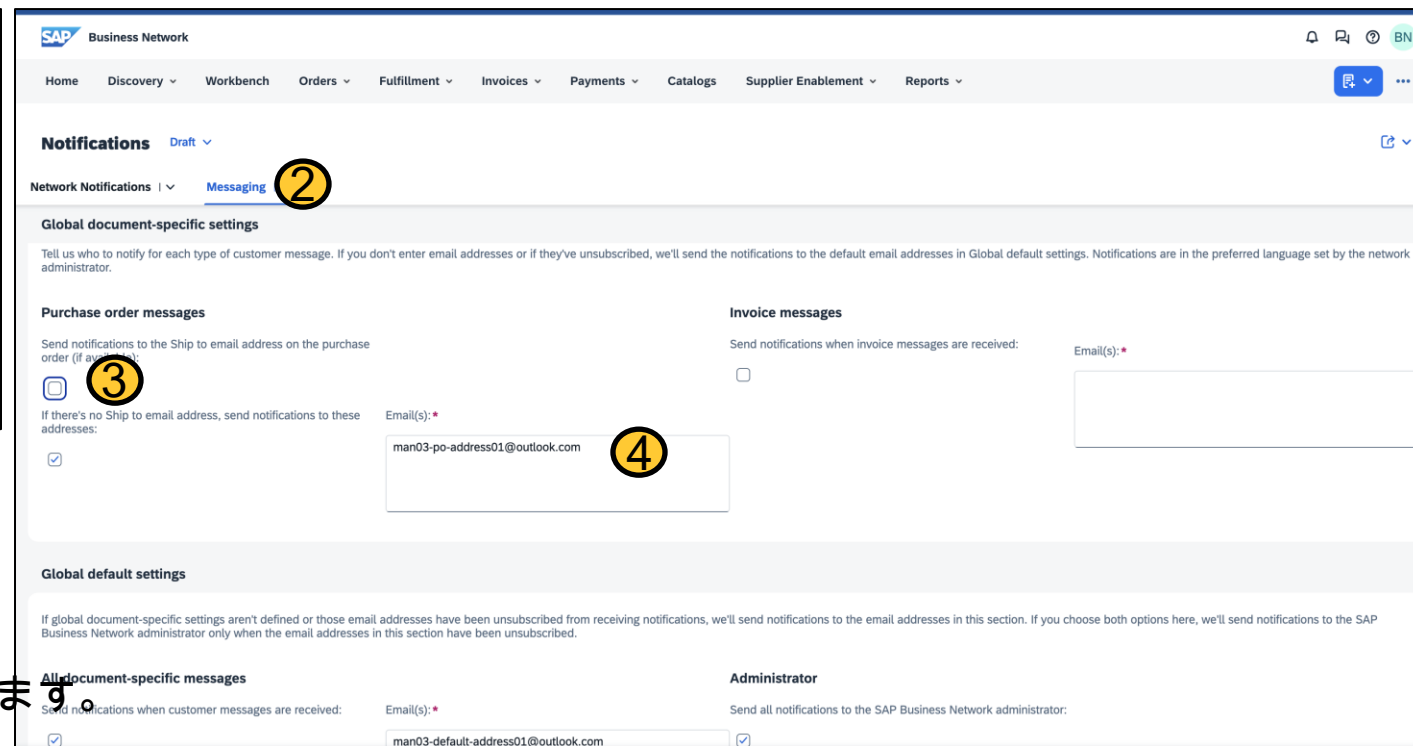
SAP Business Network

BN

Home Discovery Workbench Orders Fulfillment Invoices Payments Catalogs Supplier Enablement Reports

Notifications Draft

Network Notifications | Messaging ②

Global document-specific settings

Tell us who to notify for each type of customer message. If you don't enter email addresses or if they've unsubscribed, we'll send the notifications to the default email addresses in Global default settings. Notifications are in the preferred language set by the network administrator.

Purchase order messages

Send notifications to the Ship to email address on the purchase order (if avai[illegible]):

③

If there's no Ship to email address, send notifications to these addresses:

Email(s):*

man03-po-address01@outlook.com ④

Invoice messages

Send notifications when invoice messages are received:

Email(s):*

Global default settings

If global document-specific settings aren't defined or those email addresses have been unsubscribed from receiving notifications, we'll send notifications to the email addresses in this section. If you choose both options here, we'll send notifications to the SAP Business Network administrator only when the email addresses in this section have been unsubscribed.

All document-specific messages

ます。

Send notifications when customer messages are received:

Email(s):*

man03-default-address01@outlook.com

Administrator

Send all notifications to the SAP Business Network administrator: